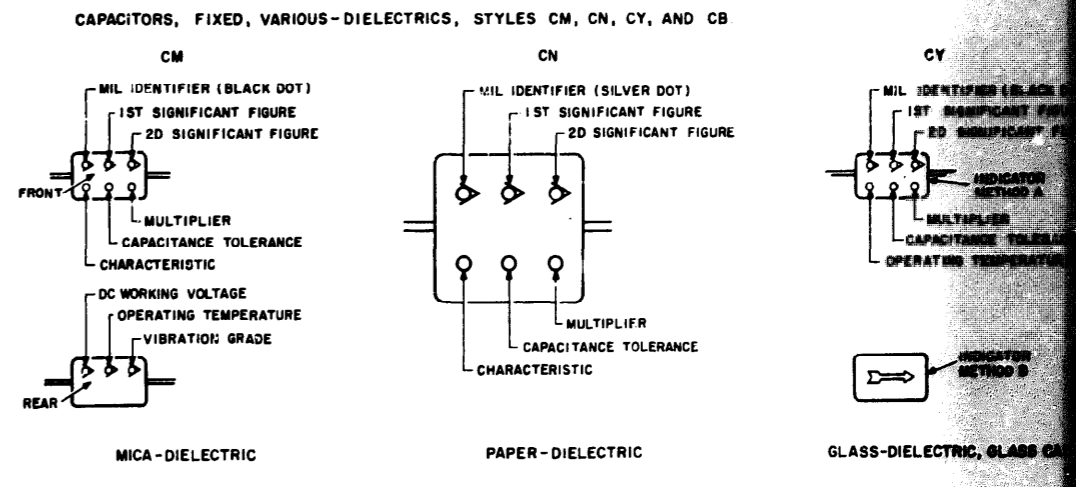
CAPACITORS, FIXED, VARIOUS-DIELECTRICS, STYLES CM, CN, CY, AND CB

CM

MIL IDENTIFIER (BLACK DOT)
1ST SIGNIFICANT FIGURE
2D SIGNIFICANT FIGURE
FRONT
MULTIPLIER
CAPACITANCE TOLERANCE
CHARACTERISTIC

DC WORKING VOLTAGE
OPERATING TEMPERATURE
VIBRATION GRADE
REAR

MICA-DIELECTRIC

CN

MIL IDENTIFIER (SILVER DOT)
1ST SIGNIFICANT FIGURE
2D SIGNIFICANT FIGURE
MULTIPLIER
CAPACITANCE TOLERANCE
CHARACTERISTIC

PAPER-DIELECTRIC

CY

MIL IDENTIFIER (BLACK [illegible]
1ST SIGNIFICANT FI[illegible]
2D SIGNIFICANT FI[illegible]
INDICATOR METHOD A
MULTIPLIER
CAPACITANCE TOLERA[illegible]
OPERATING TEMPERATUR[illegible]

INDICATOR METHOD B

GLASS-DIELECTRIC, GLASS CA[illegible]